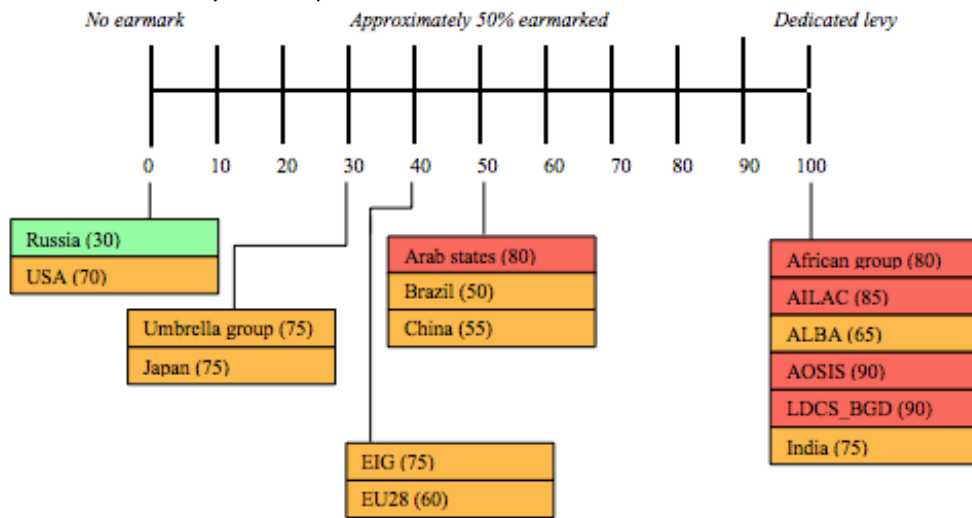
No earmark

Approximately 50% earmarked

Dedicated levy

0 10 20 30 40 50 60 70 80 90 100

Russia (30)

USA (70)

Umbrella group (75)

Japan (75)

Arab states (80)

Brazil (50)

China (55)

EIG (75)

EU28 (60)

African group (80)

AILAC (85)

ALBA (65)

AOSIS (90)

LDCS_BGD (90)

India (75)